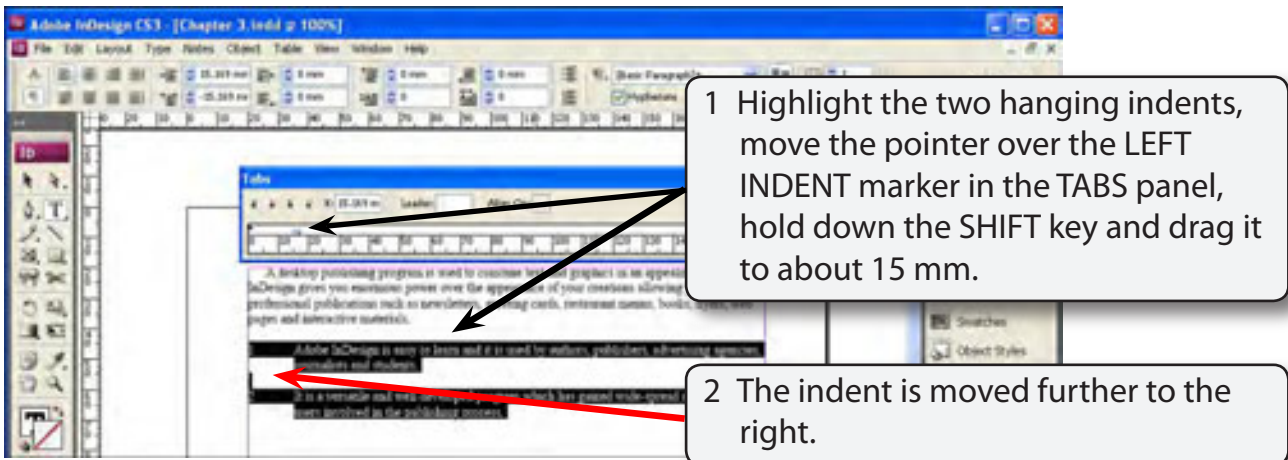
Adobe InDesign CS3 - [Chapter 3.indd @ 100%]

File Edit Layout Type Notes Object Table View Window Help

Basic Paragraph

Hyphenate

Tabs

X: 15.369 mm Leader: Align On:

A desktop publishing program is used to combine text and graphics in an appealing way. InDesign gives you enormous power over the appearance of your creations allowing you to create professional publications such as newsletters, greeting cards, restaurant menus, books, flyers, web pages and interactive materials.

Adobe InDesign is easy to learn and it is used by authors, publishers, advertising agencies, journalists and students.

It is a versatile and well developed program which has gained wide-spread use amongst users involved in the publishing process.

Swatches

Object Styles

1 Highlight the two hanging indents, move the pointer over the LEFT INDENT marker in the TABS panel, hold down the SHIFT key and drag it to about 15 mm.

2 The indent is moved further to the right.